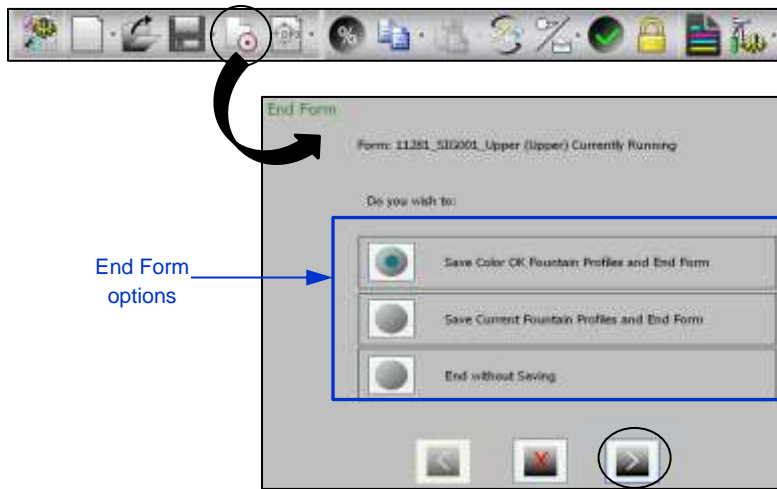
End Form

Form: 11281_SIG001_Upper (Upper) Currently Running

Do you wish to:

End Form options

Save Color OK Fountain Profiles and End Form

Save Current Fountain Profiles and End Form

End without Saving